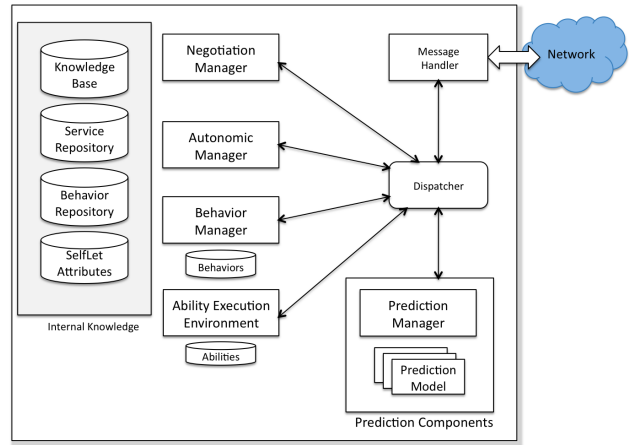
Knowledge Base

Service Repository

Behavior Repository

SelfLet Attributes

Internal Knowledge

Negotiation Manager

Autonomic Manager

Behavior Manager

Behaviors

Ability Execution Environment

Abilities

Message Handler

Network

Dispatcher

Prediction Manager

Prediction Model

Prediction Components